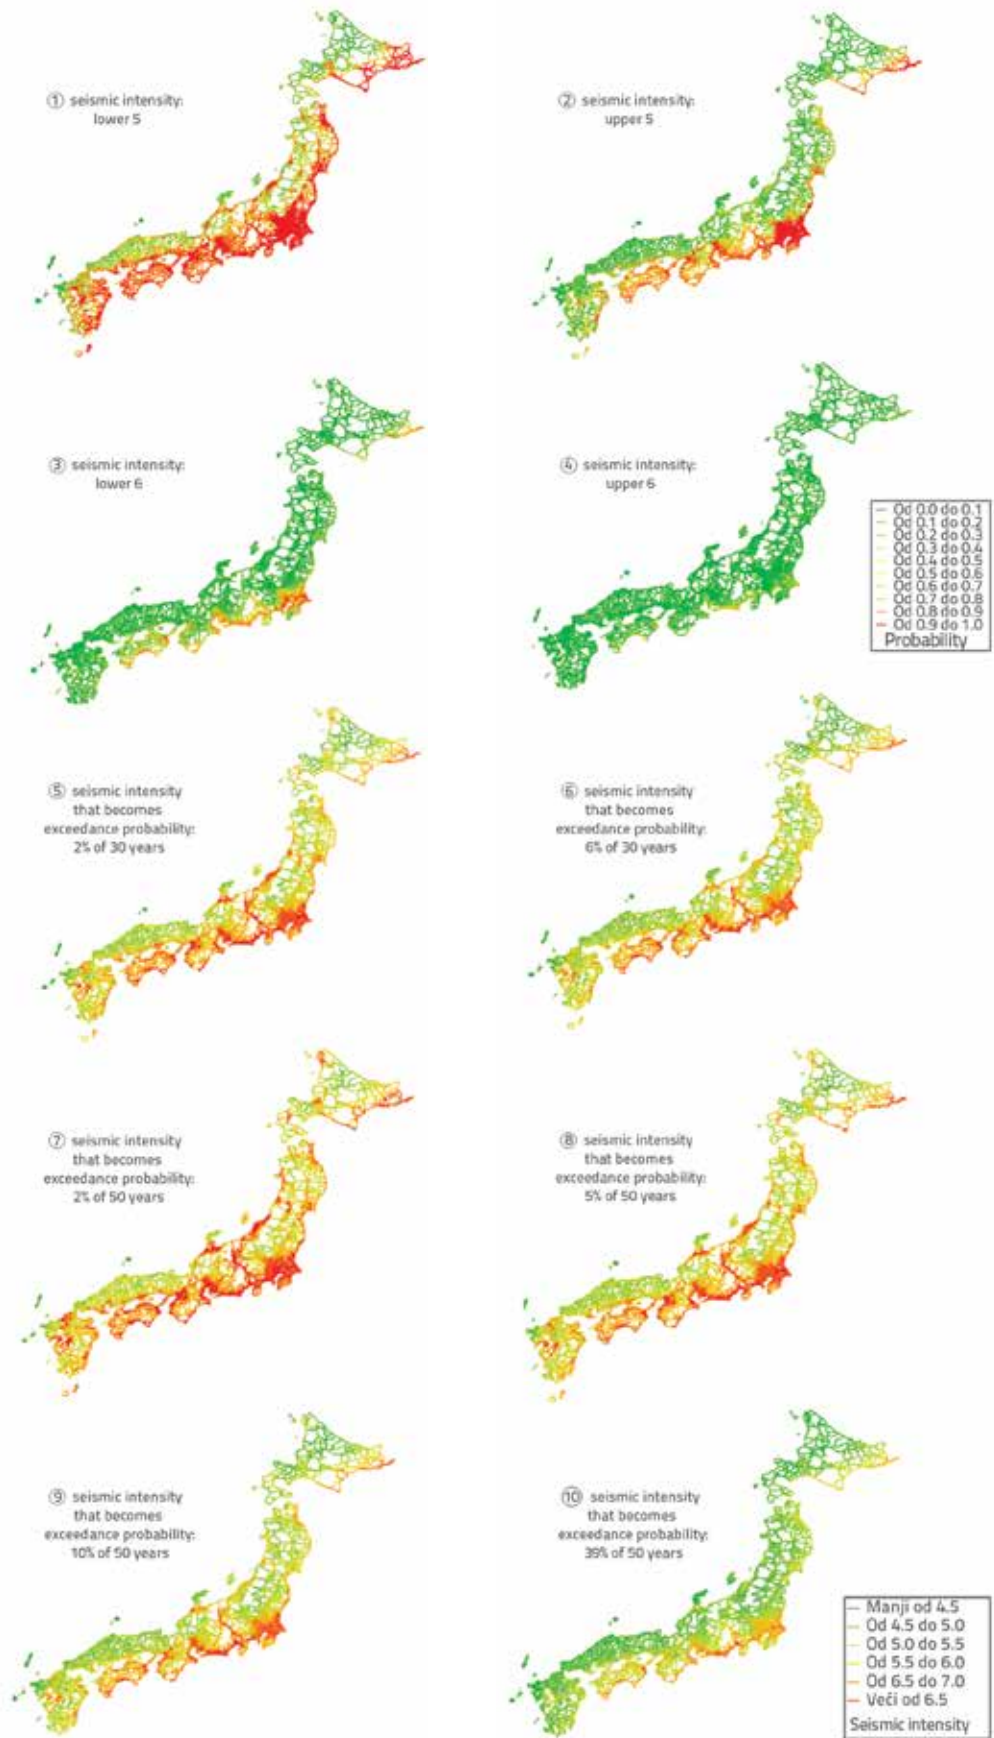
① seismic intensity: lower 5

② seismic intensity: upper 5

③ seismic intensity: lower 6

④ seismic intensity: upper 6

Od 0.0 do 0.1
Od 0.1 do 0.2
Od 0.2 do 0.3
Od 0.3 do 0.4
Od 0.4 do 0.5
Od 0.5 do 0.6
Od 0.6 do 0.7
Od 0.7 do 0.8
Od 0.8 do 0.9
Od 0.9 do 1.0
Probability

⑤ seismic intensity that becomes exceedance probability: 2% of 30 years

⑥ seismic intensity that becomes exceedance probability: 6% of 30 years

⑦ seismic intensity that becomes exceedance probability: 2% of 50 years

⑧ seismic intensity that becomes exceedance probability: 5% of 50 years

⑨ seismic intensity that becomes exceedance probability: 10% of 50 years

⑩ seismic intensity that becomes exceedance probability: 39% of 50 years

Manji od 4.5
Od 4.5 do 5.0
Od 5.0 do 5.5
Od 5.5 do 6.0
Od 6.5 do 7.0
Veći od 6.5
Seismic intensity